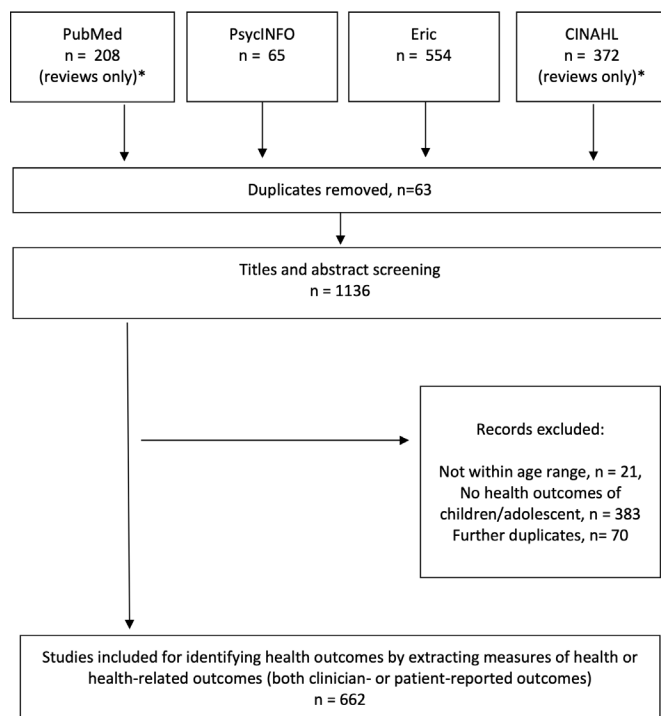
PubMed
n = 208
(reviews only)*

PsycINFO
n = 65

Eric
n = 554

CINAHL
n = 372
(reviews only)*

Duplicates removed, n=63

Titles and abstract screening
n = 1136

Records excluded:

Not within age range, n = 21,
No health outcomes of children/adolescent, n = 383
Further duplicates, n= 70

Studies included for identifying health outcomes by extracting measures of health or health-related outcomes (both clinician- or patient-reported outcomes)
n = 662